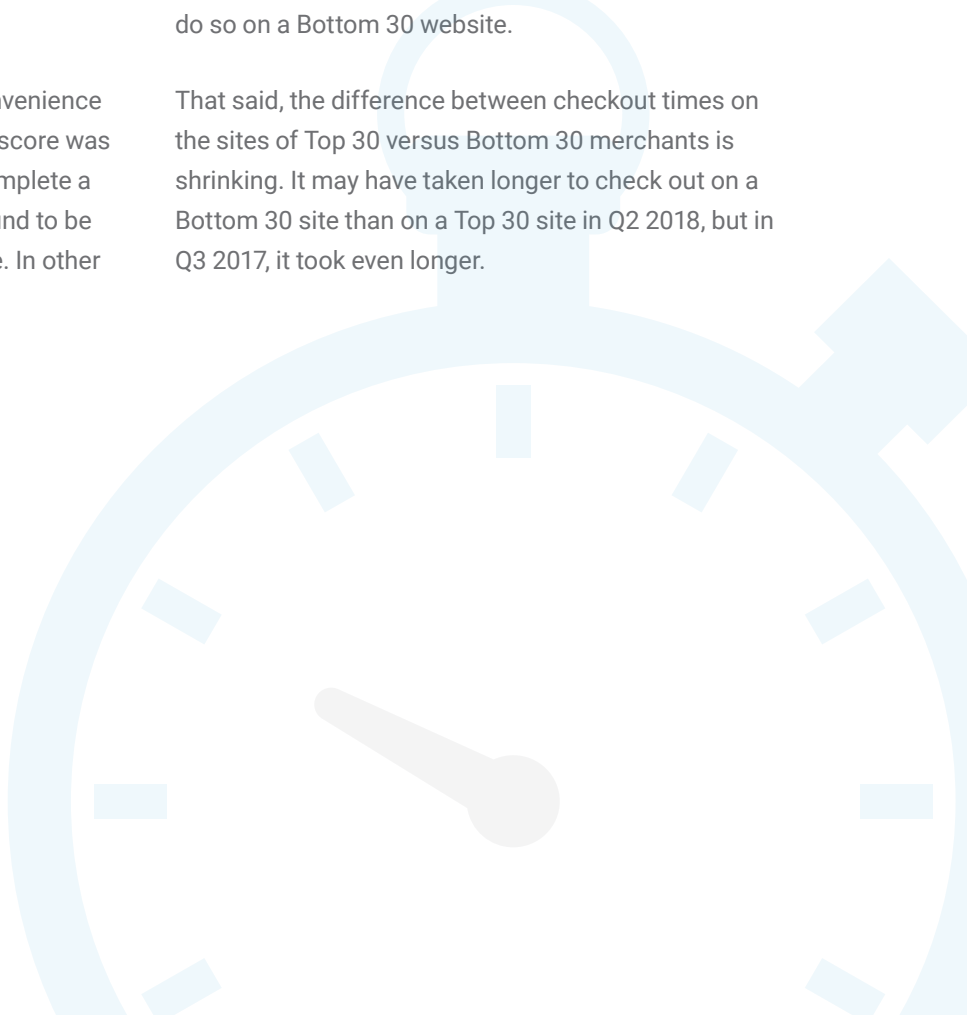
venience
score was
mplete a
und to be
e. In other

do so on a Bottom 30 website.

That said, the difference between checkout times on the sites of Top 30 versus Bottom 30 merchants is shrinking. It may have taken longer to check out on a Bottom 30 site than on a Top 30 site in Q2 2018, but in Q3 2017, it took even longer.